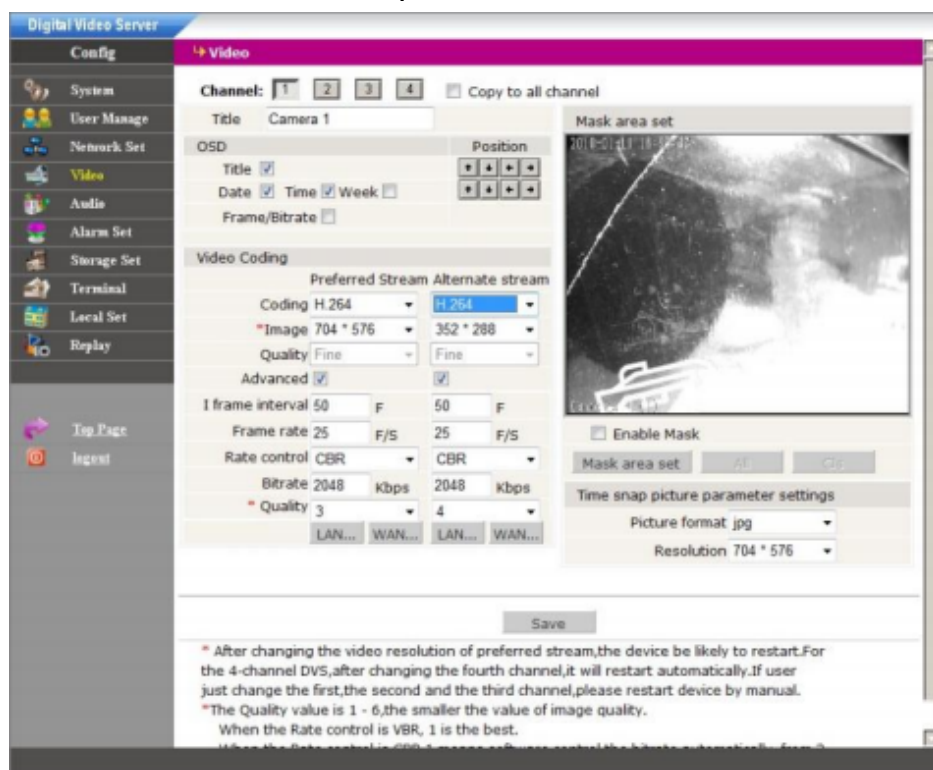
Digital Video Server

Config

System
User Manage
Network Set
Video
Audio
Alarm Set
Storage Set
Terminal
Local Set
Replay

Top Page
logout

Video

Channel: 1 2 3 4 Copy to all channel

Title Camera 1

OSD Position
Title
Date Time Week
Frame/Bitrate

Video Coding
Preferred Stream Alternate stream
Coding H.264 H.264
*Image 704 * 576 352 * 288
Quality Fine Fine
Advanced
I frame interval 50 F 50 F
Frame rate 25 F/S 25 F/S
Rate control CBR CBR
Bitrate 2048 Kbps 2048 Kbps
* Quality 3 4
LAN... WAN... LAN... WAN...

Mask area set

Enable Mask
Mask area set All Clr

Time snap picture parameter settings
Picture format jpg
Resolution 704 * 576

Save

* After changing the video resolution of preferred stream,the device be likely to restart.For the 4-channel DVS,after changing the fourth channel,it will restart automatically.If user just change the first,the second and the third channel,please restart device by manual.
*The Quality value is 1 - 6,the smaller the value of image quality.
When the Rate control is VBR, 1 is the best.
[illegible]